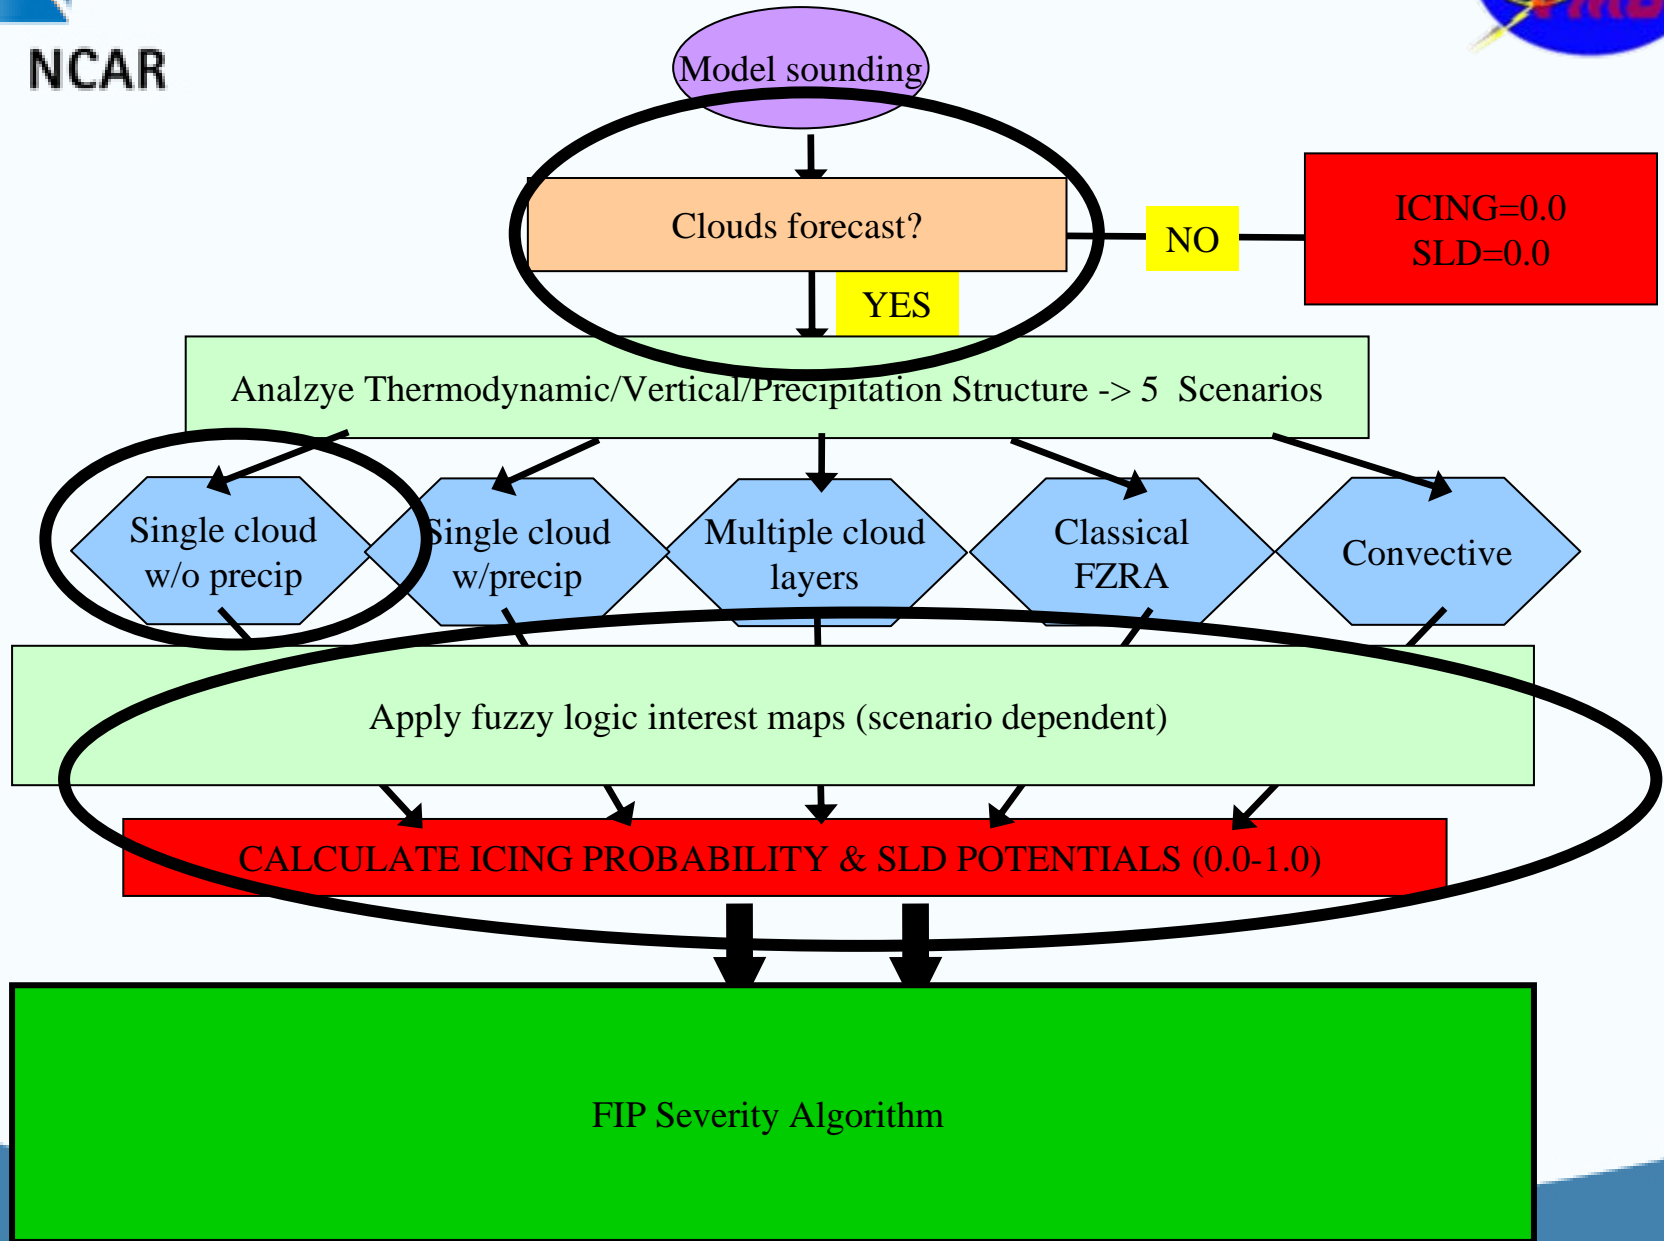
NCAR

Model sounding

Clouds forecast?

NO

ICING=0.0
SLD=0.0

YES

Analzye Thermodynamic/Vertical/Precipitation Structure -> 5 Scenarios

Single cloud w/o precip

Single cloud w/precip

Multiple cloud layers

Classical FZRA

Convective

Apply fuzzy logic interest maps (scenario dependent)

CALCULATE ICING PROBABILITY & SLD POTENTIALS (0.0-1.0)

FIP Severity Algorithm